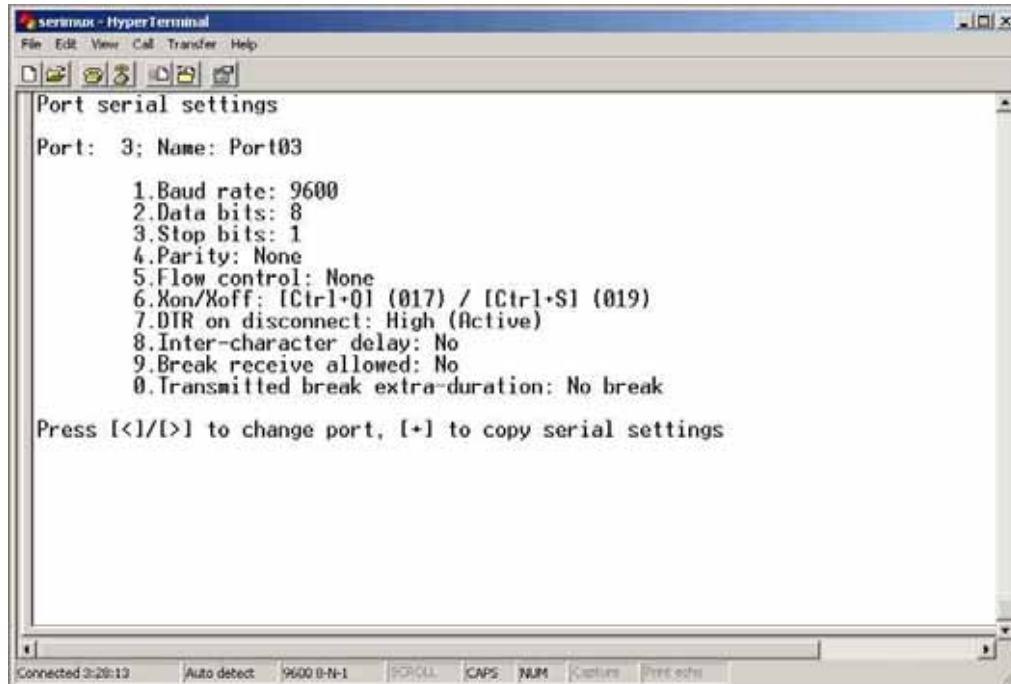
serimux - HyperTerminal
File Edit View Call Transfer Help

Port serial settings

Port: 3; Name: Port03

1.Baud rate: 9600
2.Data bits: 8
3.Stop bits: 1
4.Parity: None
5.Flow control: None
6.Xon/Xoff: [Ctrl+Q] (017) / [Ctrl+S] (019)
7.DTR on disconnect: High (Active)
8.Inter-character delay: No
9.Break receive allowed: No
0.Transmitted break extra-duration: No break

Press [<]/[>] to change port, [+] to copy serial settings

Connected 3:28:13 | Auto detect | 9600 8-N-1 | SCROLL | CAPS | NUM | Capture | Print echo